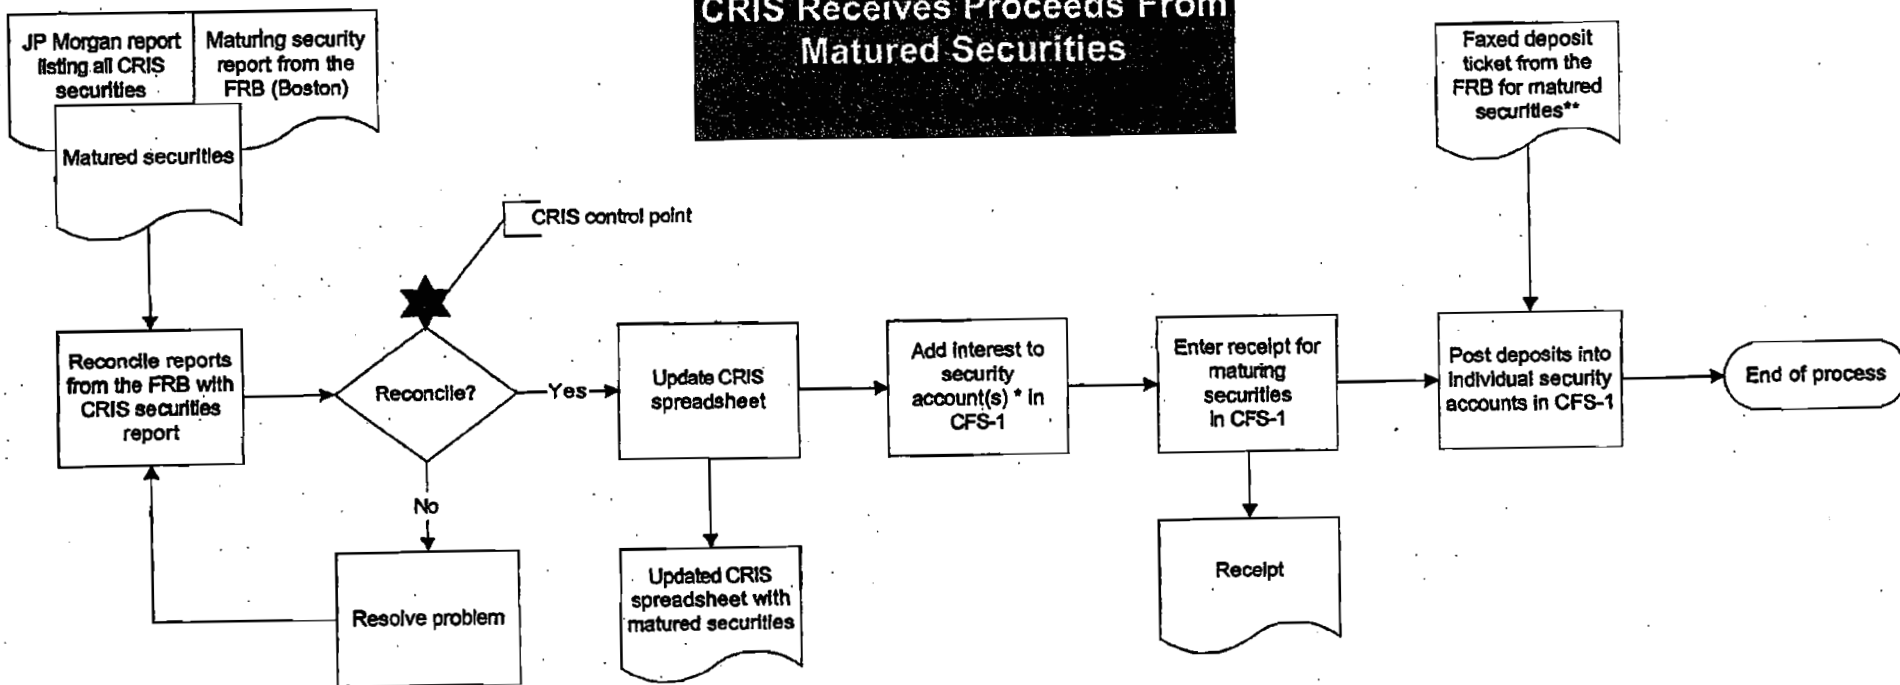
CRIS Receives Proceeds From Matured Securities

JP Morgan report listing all CRIS securities

Maturing security report from the FRB (Boston)

Matured securities

CRIS control point

Reconcile reports from the FRB with CRIS securities report

Reconcile?

Yes

No

Resolve problem

Update CRIS spreadsheet

Updated CRIS spreadsheet with matured securities

Add interest to security account(s) * in CFS-1

Enter receipt for maturing securities in CFS-1

Receipt

Faxed deposit ticket from the FRB for matured securities**

Post deposits into individual security accounts in CFS-1

End of process